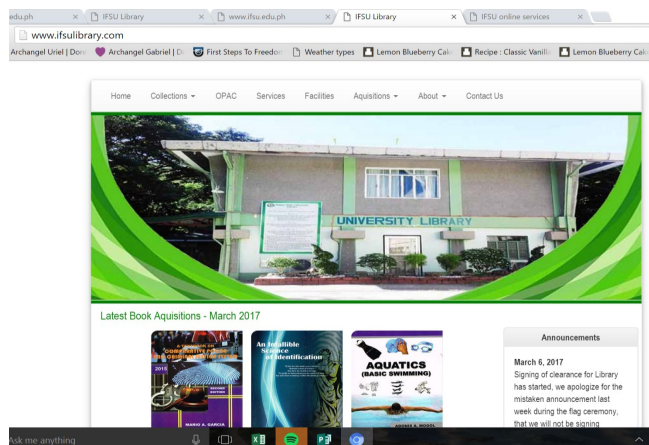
edu.ph × IFSU Library × www.ifsu.edu.ph × IFSU Library × IFSU online services ×

www.ifsulibrary.com

Archangel Uriel | Don Archangel Gabriel | D First Steps To Freedo Weather types Lemon Blueberry Cak Recipe : Classic Vanill Lemon Blueberry Cak

Home Collections OPAC Services Facilities Aquisitions About Contact Us

UNIVERSITY LIBRARY

Latest Book Aquisitions - March 2017

An Infallible Science of Identification

AQUATICS (BASIC SWIMMING)

Announcements

March 6, 2017
Signing of clearance for Library has started, we apologize for the mistaken announcement last week during the flag ceremony, that we will not be signing

Ask me anything